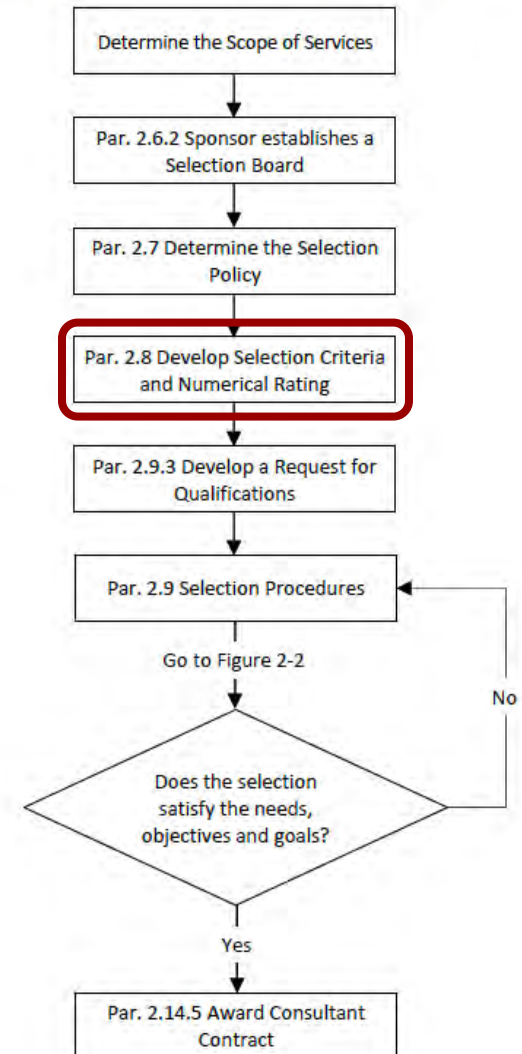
Determine the Scope of Services

Par. 2.6.2 Sponsor establishes a Selection Board

Par. 2.7 Determine the Selection Policy

Par. 2.8 Develop Selection Criteria and Numerical Rating

Par. 2.9.3 Develop a Request for Qualifications

Par. 2.9 Selection Procedures

Go to Figure 2-2

No

Does the selection satisfy the needs, objectives and goals?

Yes

Par. 2.14.5 Award Consultant Contract